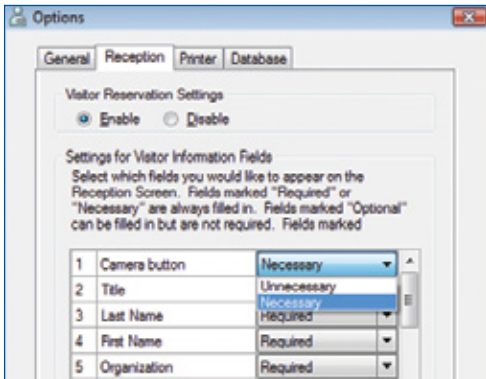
Options

General | Reception | Printer | Database

Visitor Reservation Settings

Enable  Disable

Settings for Visitor Information Fields

Select which fields you would like to appear on the Reception Screen. Fields marked "Required" or "Necessary" are always filled in. Fields marked "Optional" can be filled in but are not required. Fields marked

| | | |
|---|---|---|
| 1 | Camera button | Necessary |
| 2 | Title | Unnecessary |
| | | Necessary |
| 3 | Last Name | Required |
| 4 | First Name | Required |
| 5 | Organization | Required |